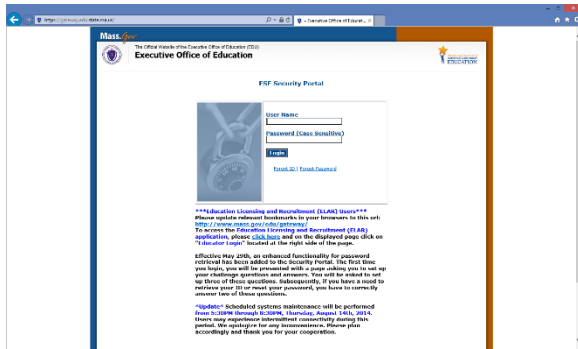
https://gateway.edu.state.ma.us/

Executive Office of Educati...

Mass.Gov

The Official Website of the Executive Office of Education (EOE)

Executive Office of Education

EDUCATION

ESE Security Portal

User Name

Password (Case Sensitive)

Login

Forgot ID | Forgot Password

***Education Licensing and Recruitment (ELAR) Users*** Please update relevant bookmarks in your browsers to this url: http://www.mass.gov/edu/gateway/. To access the Education Licensing and Recruitment (ELAR) application, please click here and on the displayed page click on "Educator Login" located at the right side of the page.

Effective May 29th, an enhanced functionality for password retrieval has been added to the Security Portal. The first time you login, you will be presented with a page asking you to set up your challenge questions and answers. You will be asked to set up three of these questions. Subsequently, if you have a need to retrieve your ID or reset your password, you have to correctly answer two of these questions.

*Update* Scheduled systems maintenance will be performed from 5:30PM through 8:30PM, Thursday, August 14th, 2014. Users may experience intermittent connectivity during this period. We apologize for any inconvenience. Please plan accordingly and thank you for your cooperation.